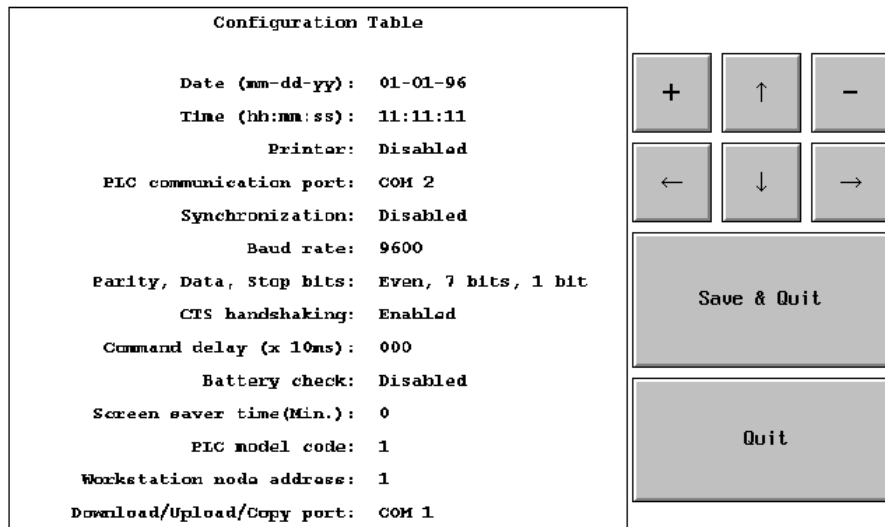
Configuration Table

| | |
|---|---|
| Date (mm-dd-yy): | 01-01-96 |
| Time (hh:mm:ss): | 11:11:11 |
| Printer: | Disabled |
| PLC communication port: | COM 2 |
| Synchronization: | Disabled |
| Baud rate: | 9600 |
| Parity, Data, Stop bits: | Even, 7 bits, 1 bit |
| CTS handshaking: | Enabled |
| Command delay (x 10ms): | 000 |
| Battery check: | Disabled |
| Screen saver time(Min.): | 0 |
| PLC model code: | 1 |
| Workstation node address: | 1 |
| Download/Upload/Copy port: | COM 1 |

+ ↑ –

← ↓ →

Save & Quit

Quit